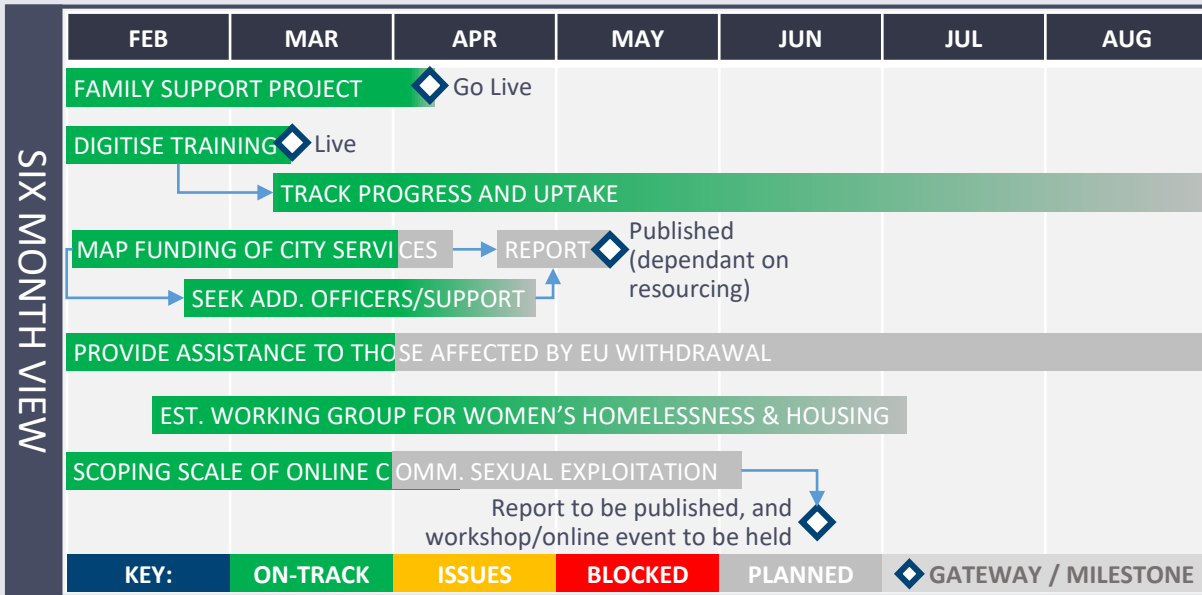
SIX MONTH VIEW

| FEB | MAR | APR | MAY | JUN | JUL | AUG |
|---|---|---|---|---|---|---|

FAMILY SUPPORT PROJECT Go Live

DIGITISE TRAINING Live

TRACK PROGRESS AND UPTAKE

MAP FUNDING OF CITY SERVICES

REPORT Published (dependant on resourcing)

SEEK ADD. OFFICERS/SUPPORT

PROVIDE ASSISTANCE TO THOSE AFFECTED BY EU WITHDRAWAL

EST. WORKING GROUP FOR WOMEN'S HOMELESSNESS & HOUSING

SCOPING SCALE OF ONLINE COMM. SEXUAL EXPLOITATION

Report to be published, and workshop/online event to be held

| KEY: | ON-TRACK | ISSUES | BLOCKED | PLANNED | GATEWAY / MILESTONE |
|---|---|---|---|---|---|